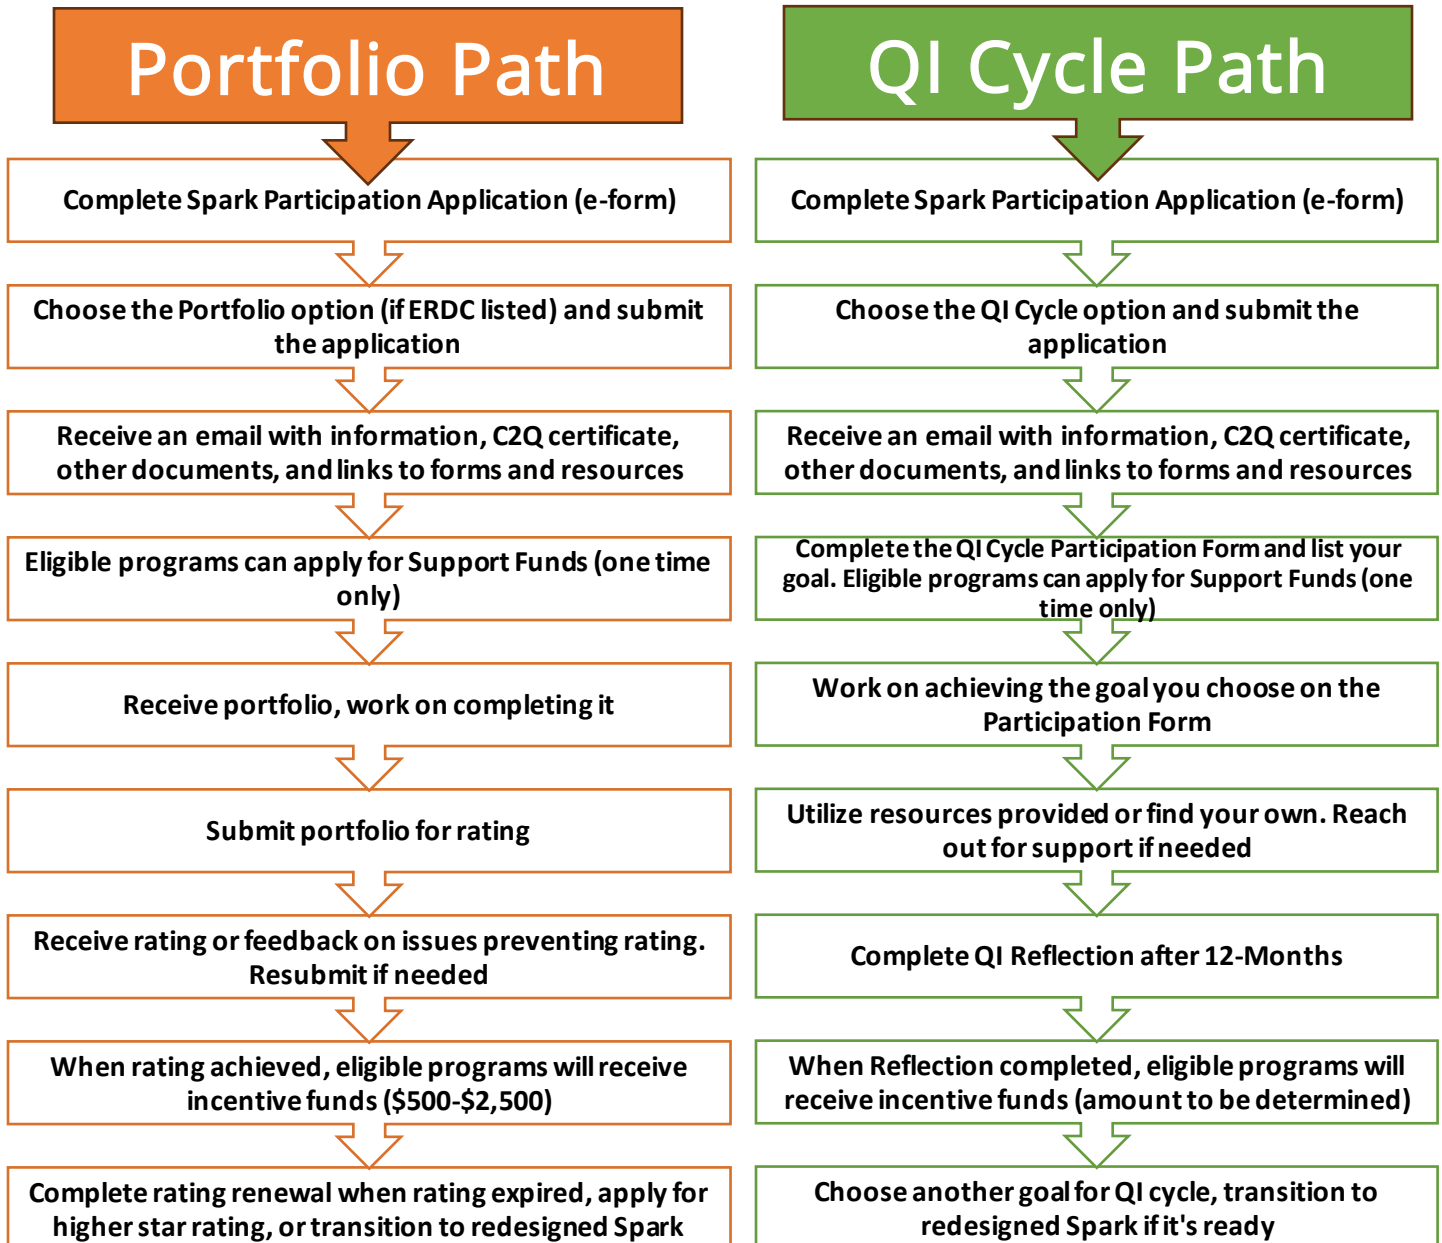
Portfolio Path

Complete Spark Participation Application (e-form)

Choose the Portfolio option (if ERDC listed) and submit the application

Receive an email with information, C2Q certificate, other documents, and links to forms and resources

Eligible programs can apply for Support Funds (one time only)

Receive portfolio, work on completing it

Submit portfolio for rating

Receive rating or feedback on issues preventing rating. Resubmit if needed

When rating achieved, eligible programs will receive incentive funds ($500-$2,500)

Complete rating renewal when rating expired, apply for higher star rating, or transition to redesigned Spark

QI Cycle Path

Complete Spark Participation Application (e-form)

Choose the QI Cycle option and submit the application

Receive an email with information, C2Q certificate, other documents, and links to forms and resources

Complete the QI Cycle Participation Form and list your goal. Eligible programs can apply for Support Funds (one time only)

Work on achieving the goal you choose on the Participation Form

Utilize resources provided or find your own. Reach out for support if needed

Complete QI Reflection after 12-Months

When Reflection completed, eligible programs will receive incentive funds (amount to be determined)

Choose another goal for QI cycle, transition to redesigned Spark if it's ready